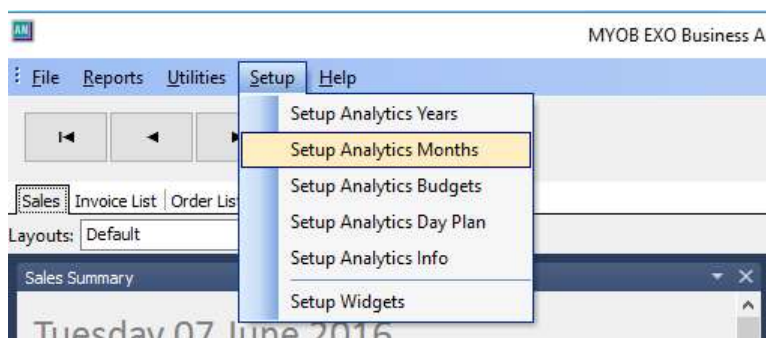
AN

MYOB EXO Business A

File Reports Utilities Setup Help

Setup Analytics Years
Setup Analytics Months
Setup Analytics Budgets
Setup Analytics Day Plan
Setup Analytics Info
Setup Widgets

Sales Invoice List Order List

Layouts: Default

Sales Summary

Tuesday 07 June 2016